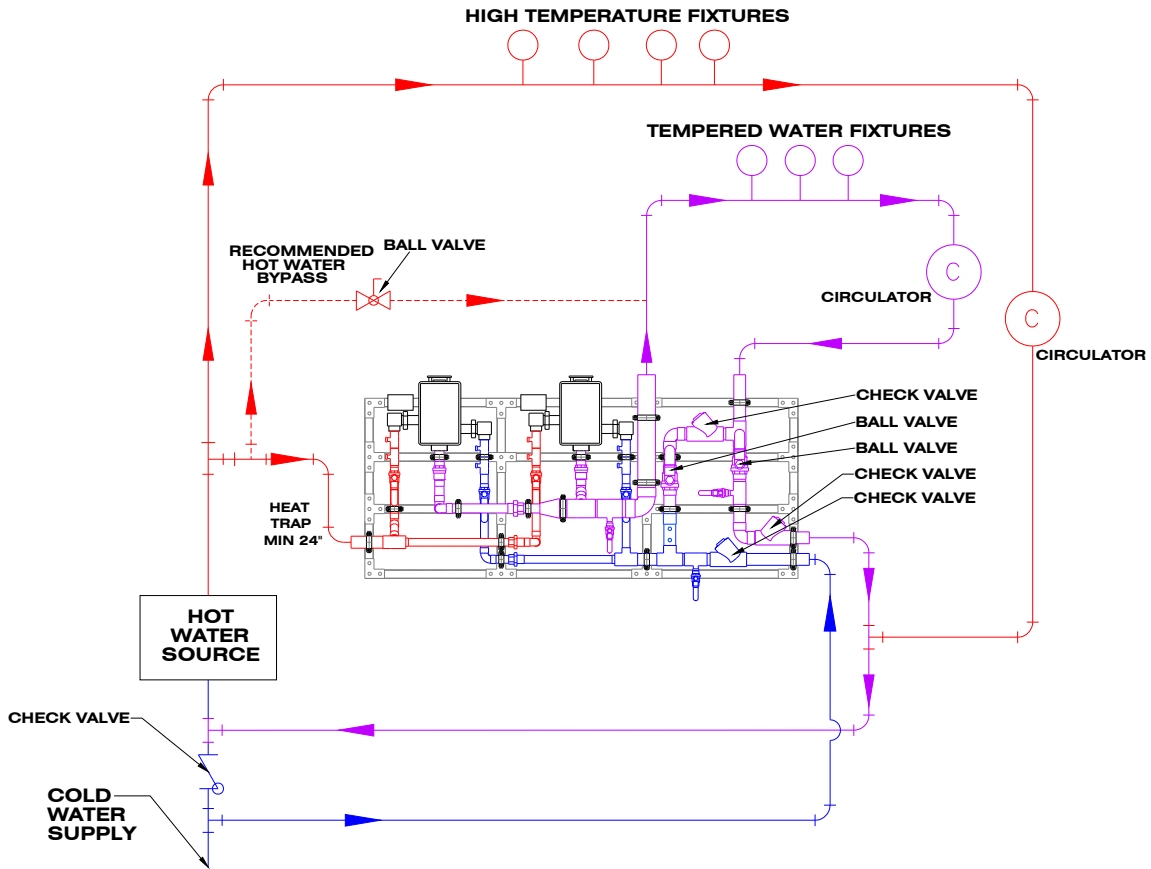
HIGH TEMPERATURE FIXTURES

TEMPERED WATER FIXTURES

RECOMMENDED HOT WATER BYPASS

BALL VALVE

C

CIRCULATOR

C

CIRCULATOR

CHECK VALVE

BALL VALVE

BALL VALVE

CHECK VALVE

CHECK VALVE

HEAT TRAP MIN 24"

HOT WATER SOURCE

CHECK VALVE

COLD WATER SUPPLY